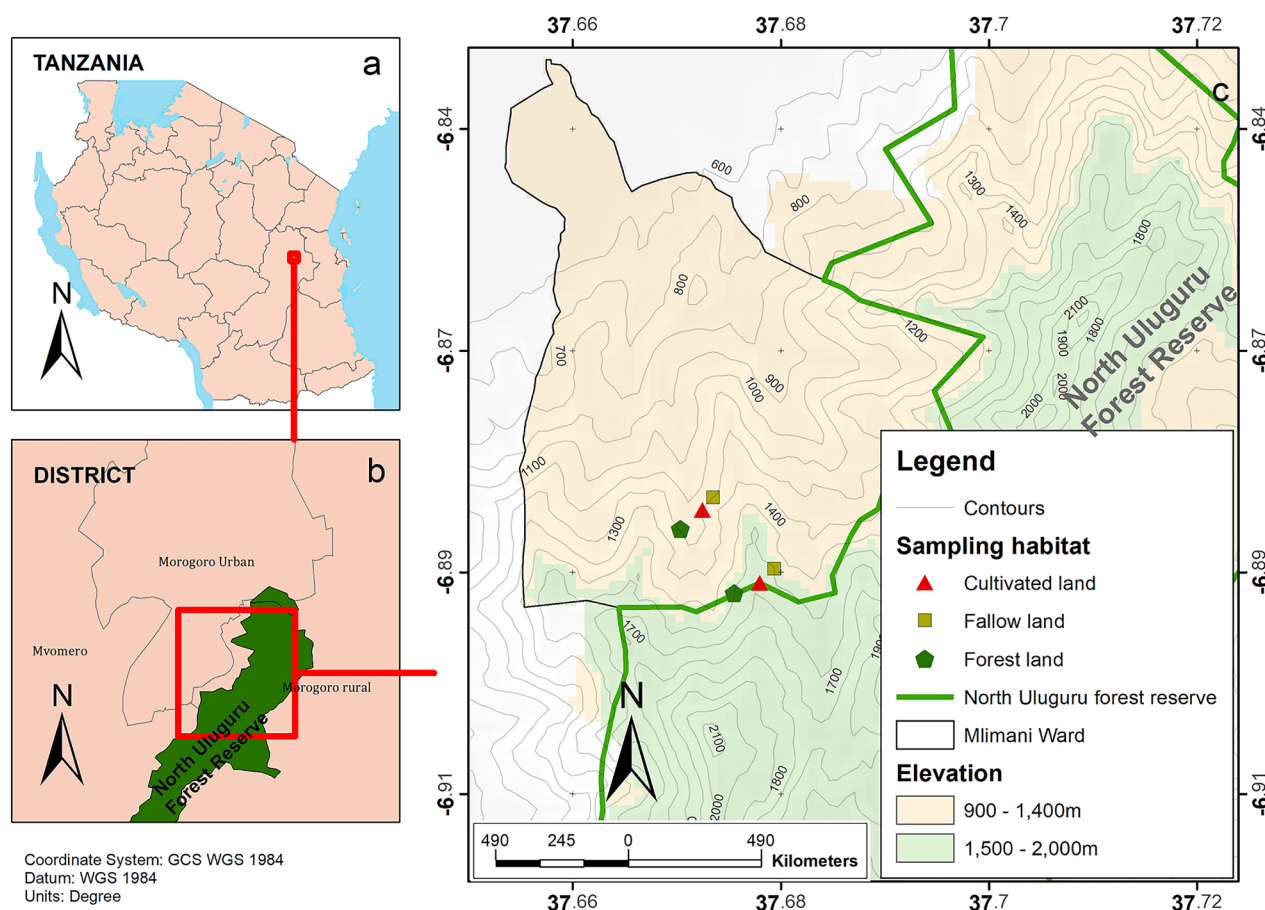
TANZANIA
a
N

DISTRICT
b
Morogoro Urban
Mvomero
Morogoro rural
North Uluguru Forest Reserve
N

Coordinate System: GCS WGS 1984
Datum: WGS 1984
Units: Degree

37.66 37.68 37.7 37.72
c
-6.84
-6.87
-6.89
-6.91
-6.84
-6.87
-6.89
-6.91
600
800
1300
1400
1800
800
2100
1800
1200
700
900
1900
2000
1000
2000
North Uluguru Forest Reserve
1100
1300
1400
1700
1700
1900
2100
1800
2000
N

Legend
Contours
Sampling habitat
Cultivated land
Fallow land
Forest land
North Uluguru forest reserve
Mlimani Ward
Elevation
900 - 1,400m
1,500 - 2,000m

490 245 0 490 Kilometers
37.66 37.68 37.7 37.72